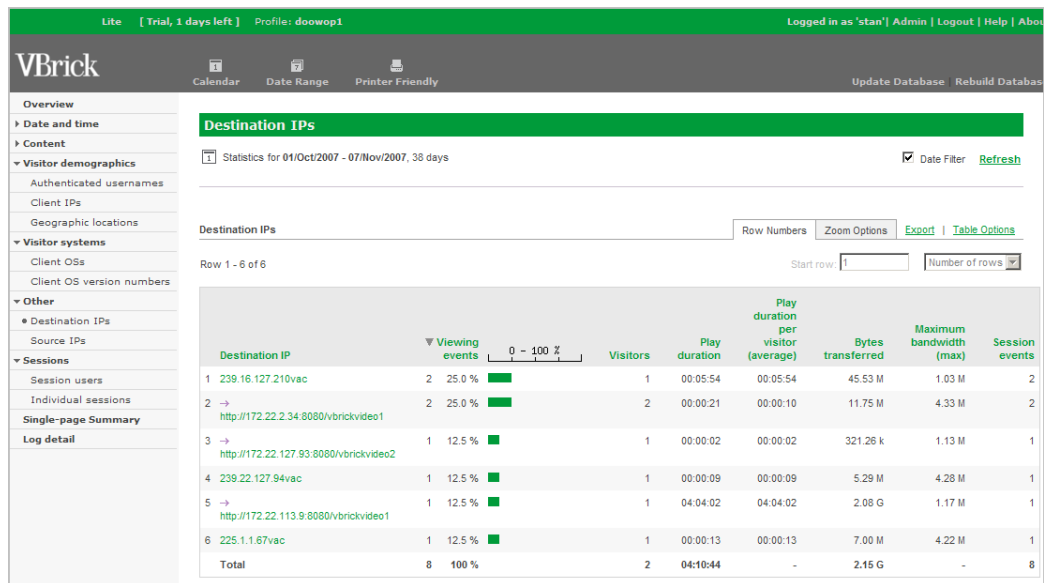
Lite [ Trial, 1 days left ] Profile: doowop1

Logged in as 'stan'| Admin | Logout | Help | Abou

VBrick

Calendar Date Range Printer Friendly

Update Database Rebuild Databas

Overview
Date and time
Content
Visitor demographics
Authenticated usernames
Client IPs
Geographic locations
Visitor systems
Client OSs
Client OS version numbers
Other
Destination IPs
Source IPs
Sessions
Session users
Individual sessions
Single-page Summary
Log detail

Destination IPs

Statistics for 01/Oct/2007 - 07/Nov/2007, 38 days

Date Filter Refresh

Destination IPs

Row Numbers Zoom Options Export | Table Options

Row 1 - 6 of 6

Start row: 1 Number of rows

| | Destination IP | Viewing events | | 0 - 100 % | Visitors | Play duration | Play duration per visitor (average) | Bytes transferred | Maximum bandwidth (max) | Session events |
|---|---|---|---|---|---|---|---|---|---|---|
| 1 | 239.16.127.210vac | 2 | 25.0 % | | 1 | 00:05:54 | 00:05:54 | 45.53 M | 1.03 M | 2 |
| 2 | → http://172.22.2.34:8080/vbrickvideo1 | 2 | 25.0 % | | 2 | 00:00:21 | 00:00:10 | 11.75 M | 4.33 M | 2 |
| 3 | → http://172.22.127.93:8080/vbrickvideo2 | 1 | 12.5 % | | 1 | 00:00:02 | 00:00:02 | 321.26 k | 1.13 M | 1 |
| 4 | 239.22.127.94vac | 1 | 12.5 % | | 1 | 00:00:09 | 00:00:09 | 5.29 M | 4.28 M | 1 |
| 5 | → http://172.22.113.9:8080/vbrickvideo1 | 1 | 12.5 % | | 1 | 04:04:02 | 04:04:02 | 2.08 G | 1.17 M | 1 |
| 6 | 225.1.1.67vac | 1 | 12.5 % | | 1 | 00:00:13 | 00:00:13 | 7.00 M | 4.22 M | 1 |
| | Total | 8 | 100 % | | 2 | 04:10:44 | - | 2.15 G | - | 8 |